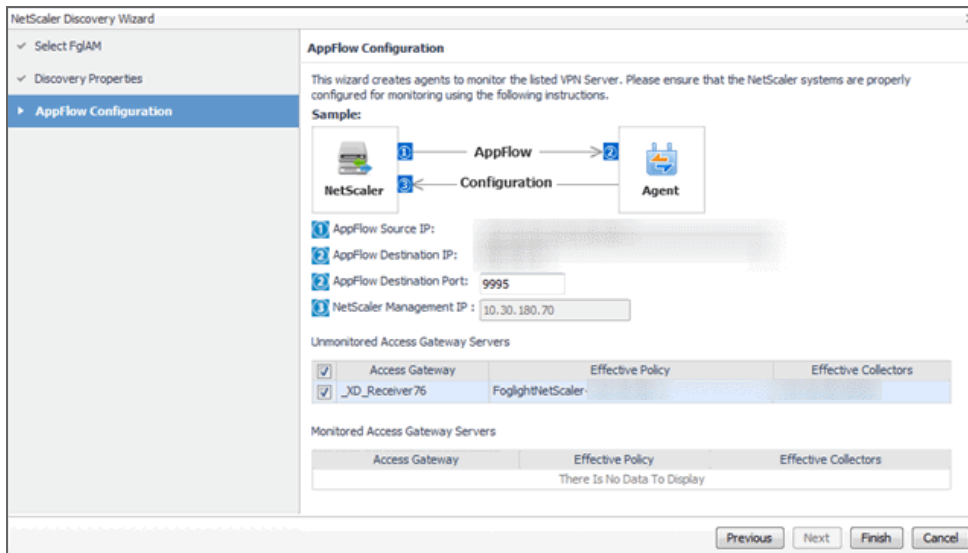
NetScaler Discovery Wizard

Select FglAM

Discovery Properties

AppFlow Configuration

AppFlow Configuration

This wizard creates agents to monitor the listed VPN Server. Please ensure that the NetScaler systems are properly configured for monitoring using the following instructions.

Sample:

1 AppFlow 2

3 Configuration

NetScaler

Agent

1 AppFlow Source IP: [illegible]

2 AppFlow Destination IP: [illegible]

2 AppFlow Destination Port: 9995

3 NetScaler Management IP : 10.30.180.70

Unmonitored Access Gateway Servers

| ☑ | Access Gateway | Effective Policy | Effective Collectors |
|---|---|---|---|
| ☑ | _XD_Receiver76 | FoglightNetScaler-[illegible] | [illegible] |

Monitored Access Gateway Servers

| Access Gateway | Effective Policy | Effective Collectors |
|---|---|---|
| There Is No Data To Display | | |

Previous Next Finish Cancel